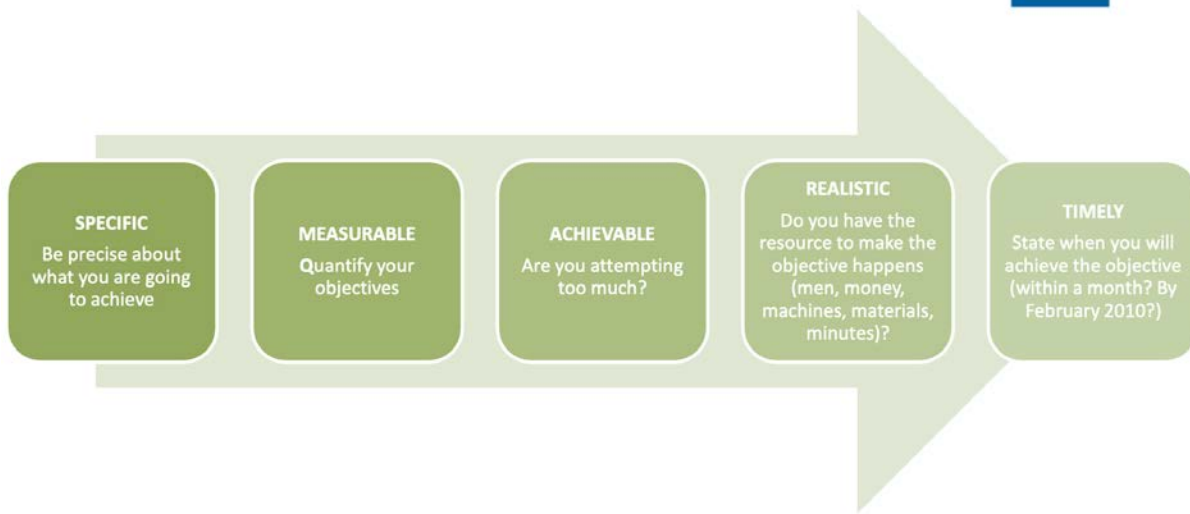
SPECIFIC
Be precise about what you are going to achieve

MEASURABLE
Quantify your objectives

ACHIEVABLE
Are you attempting too much?

REALISTIC
Do you have the resource to make the objective happens (men, money, machines, materials, minutes)?

TIMELY
State when you will achieve the objective (within a month? By February 2010?)